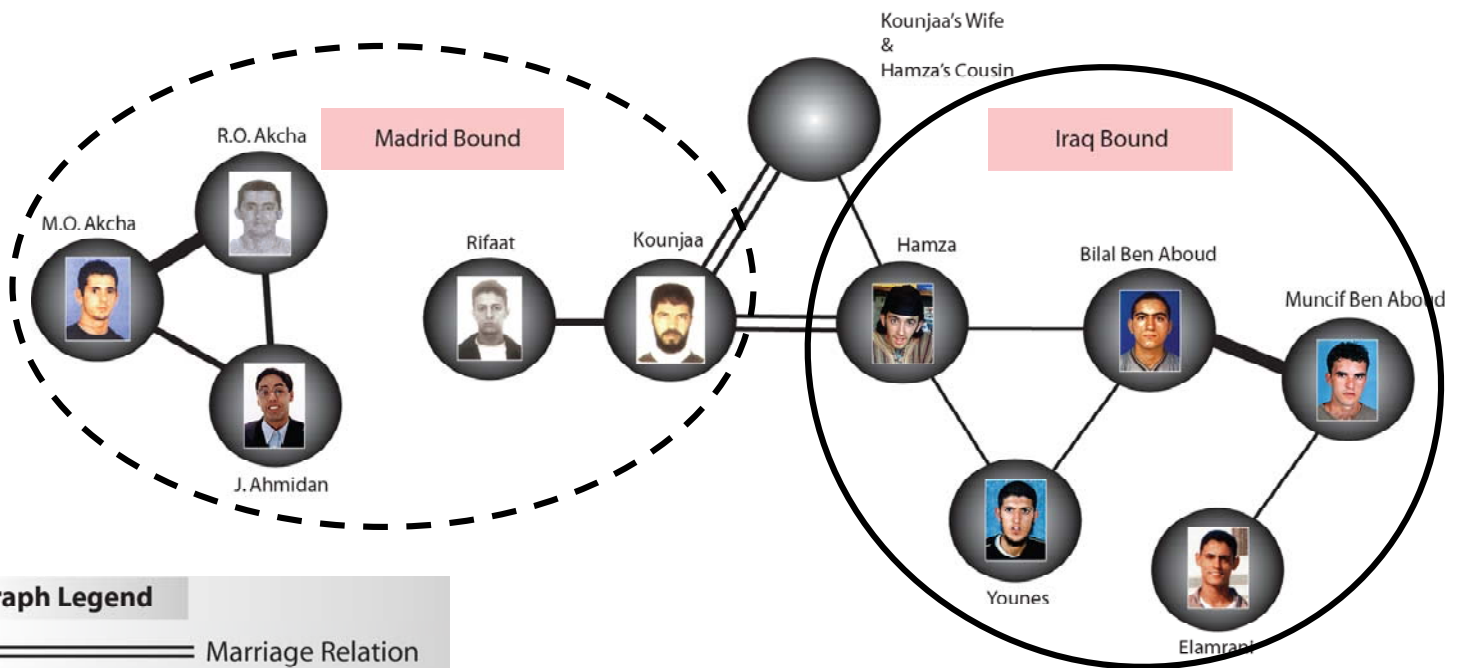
Kounjaa's Wife
&
Hamza's Cousin

Madrid Bound

Iraq Bound

R.O. Akcha

M.O. Akcha

Rifaat

Kounjaa

Hamza

Bilal Ben Aboud

Muncif Ben Aboud

J. Ahmidan

Younes

Elamrani

raph Legend

Marriage Relation